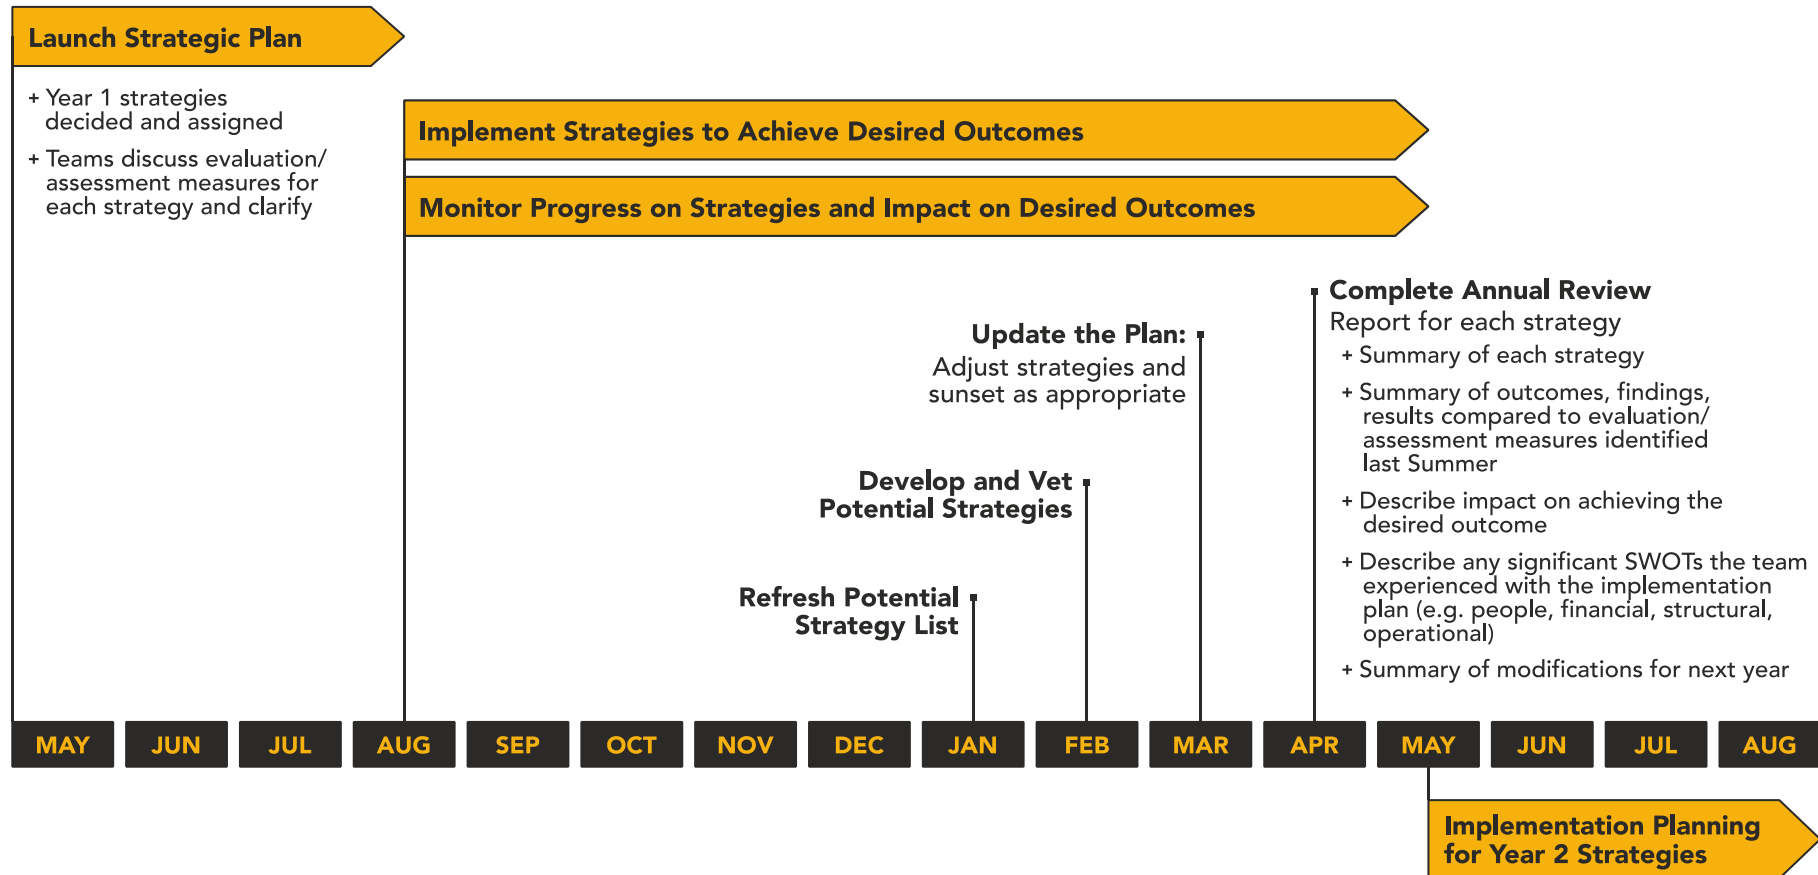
Launch Strategic Plan

+ Year 1 strategies decided and assigned

+ Teams discuss evaluation/ assessment measures for each strategy and clarify

Implement Strategies to Achieve Desired Outcomes

Monitor Progress on Strategies and Impact on Desired Outcomes

Complete Annual Review

Report for each strategy

+ Summary of each strategy

+ Summary of outcomes, findings, results compared to evaluation/ assessment measures identified last Summer

+ Describe impact on achieving the desired outcome

+ Describe any significant SWOTs the team experienced with the implementation plan (e.g. people, financial, structural, operational)

+ Summary of modifications for next year

Update the Plan:

Adjust strategies and sunset as appropriate

Develop and Vet Potential Strategies

Refresh Potential Strategy List

| MAY | JUN | JUL | AUG | SEP | OCT | NOV | DEC | JAN | FEB | MAR | APR | MAY | JUN | JUL | AUG |
|---|---|---|---|---|---|---|---|---|---|---|---|---|---|---|---|

Implementation Planning for Year 2 Strategies